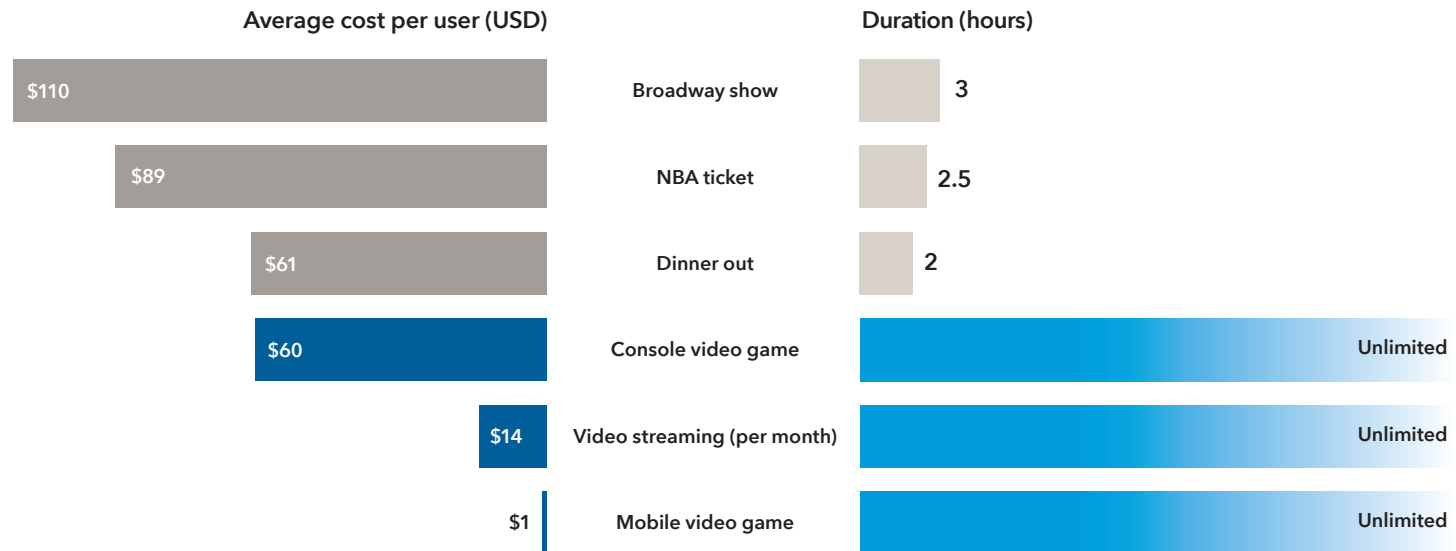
Average cost per user (USD)

Duration (hours)

$110 Broadway show 3

$89 NBA ticket 2.5

$61 Dinner out 2

$60 Console video game Unlimited

$14 Video streaming (per month) Unlimited

$1 Mobile video game Unlimited